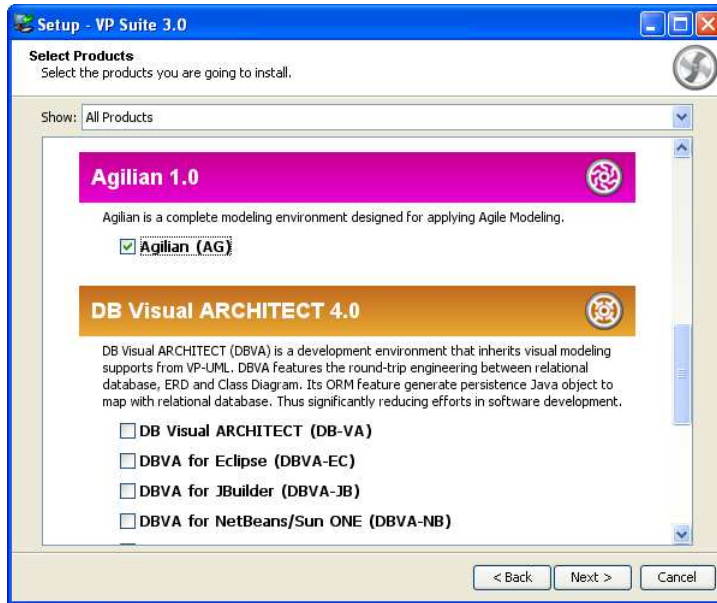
Setup - VP Suite 3.0

Select Products
Select the products you are going to install.

Show: All Products

Agilian 1.0

Agilian is a complete modeling environment designed for applying Agile Modeling.

Agilian (AG)

DB Visual ARCHITECT 4.0

DB Visual ARCHITECT (DBVA) is a development environment that inherits visual modeling supports from VP-UML. DBVA features the round-trip engineering between relational database, ERD and Class Diagram. Its ORM feature generate persistence Java object to map with relational database. Thus significantly reducing efforts in software development.

DB Visual ARCHITECT (DB-VA)

DBVA for Eclipse (DBVA-EC)

DBVA for JBuilder (DBVA-JB)

DBVA for NetBeans/Sun ONE (DBVA-NB)

< Back
Next >
Cancel